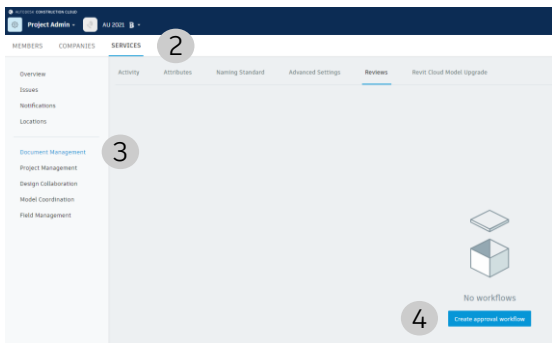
AUTODESK CONSTRUCTION CLOUD
Project Admin
AU 2021

MEMBERS COMPANIES SERVICES
2

Overview
Issues
Notifications
Locations

Document Management
3
Project Management
Design Collaboration
Model Coordination
Field Management

Activity Attributes Naming Standard Advanced Settings Reviews Revit Cloud Model Upgrade

No workflows
4
Create approval workflow